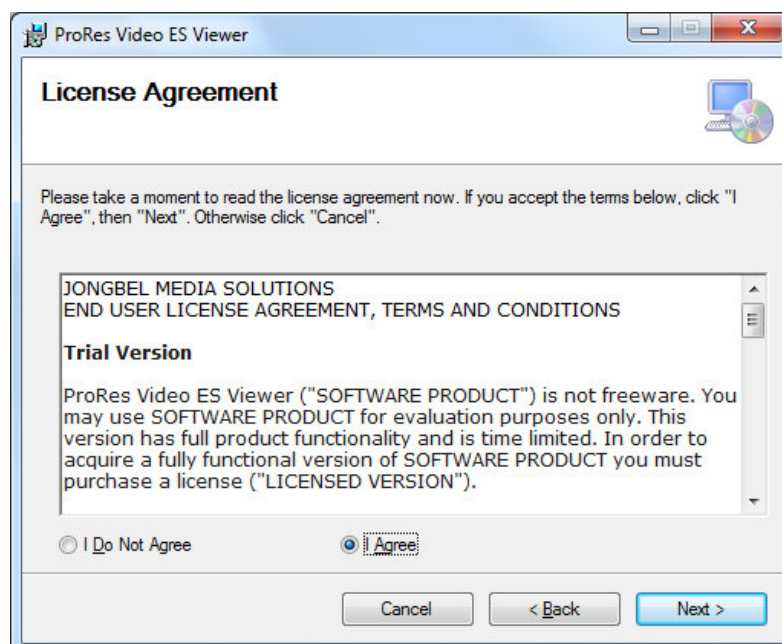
ProRes Video ES Viewer

License Agreement

Please take a moment to read the license agreement now. If you accept the terms below, click "I Agree", then "Next". Otherwise click "Cancel".

JONGBEL MEDIA SOLUTIONS
END USER LICENSE AGREEMENT, TERMS AND CONDITIONS

Trial Version

ProRes Video ES Viewer ("SOFTWARE PRODUCT") is not freeware. You may use SOFTWARE PRODUCT for evaluation purposes only. This version has full product functionality and is time limited. In order to acquire a fully functional version of SOFTWARE PRODUCT you must purchase a license ("LICENSED VERSION").

I Do Not Agree

I Agree

Cancel

< Back

Next >